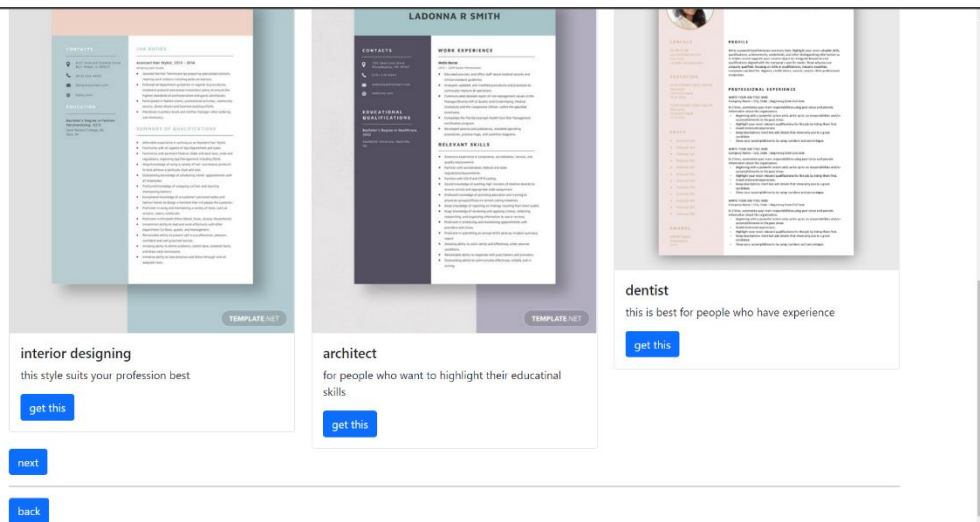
TEMPLATE.NET

interior designing

this style suits your profession best

get this

LADONNA R SMITH

CONTACTS

WORK EXPERIENCE

EDUCATIONAL QUALIFICATIONS

RELEVANT SKILLS

TEMPLATE.NET

architect

for people who want to highlight their educatinal skills

get this

PROFILE

PROFESSIONAL EXPERIENCE

dentist

this is best for people who have experience

get this

next

back